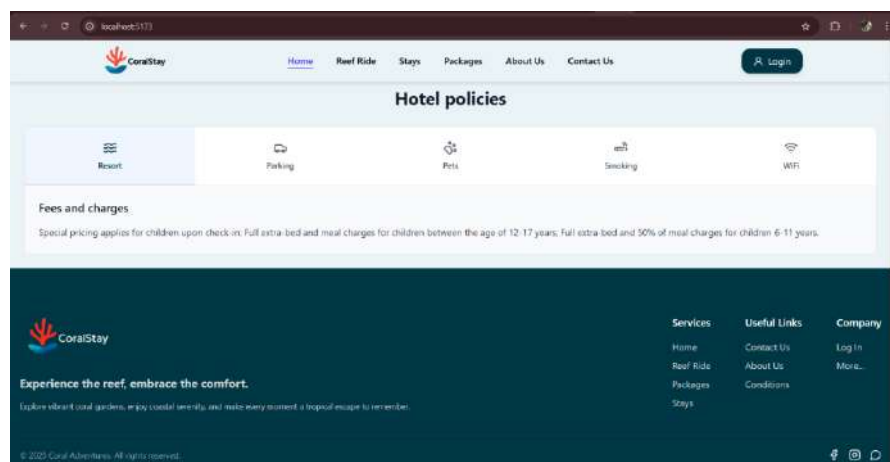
localhost:5173

CoralStay

Home Reef Ride Stays Packages About Us Contact Us

Login

Hotel policies

Resort

Parking

Pets

Smoking

WiFi

Fees and charges

Special pricing applies for children upon check-in: Full extra-bed and meal charges for children between the age of 12-17 years. Full extra-bed and 50% of meal charges for children 6-11 years.

CoralStay

Experience the reef, embrace the comfort.

Explore vibrant coral gardens, enjoy coastal serenity, and make every moment a tropical escape to remember.

Services
Home
Reef Ride
Packages
Stays

Useful Links
Contact Us
About Us
Conditions

Company
Log In
More..

© 2025 Coral Adventures. All rights reserved.